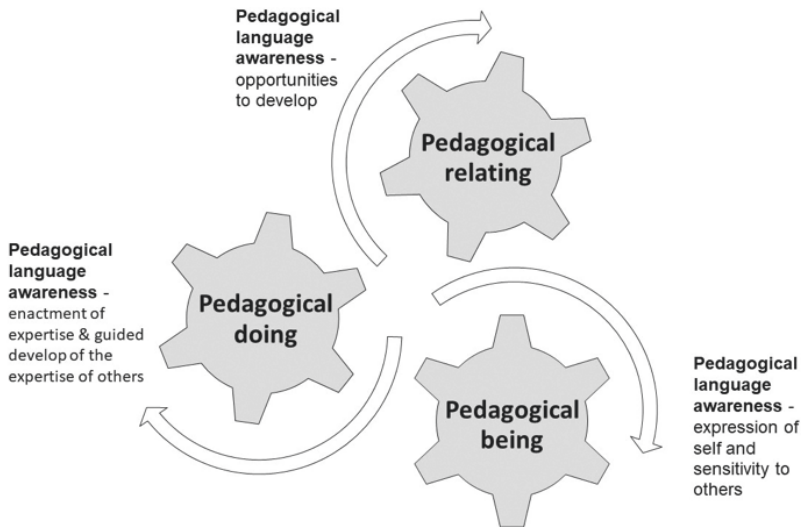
**Pedagogical language awareness** - opportunities to develop

**Pedagogical relating**

**Pedagogical language awareness** - enactment of expertise & guided develop of the expertise of others

**Pedagogical doing**

**Pedagogical language awareness** - expression of self and sensitivity to others

**Pedagogical being**